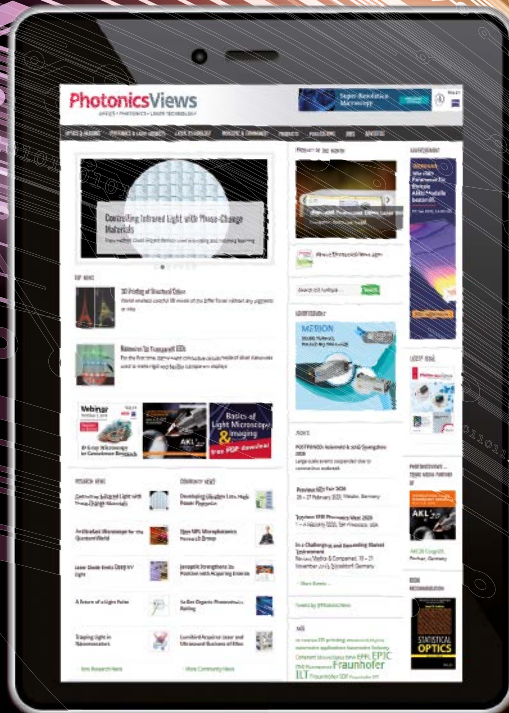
PhotonicsViews

OPTICS • PHOTONICS • LASER TECHNOLOGY

Super-Resolution Microscopy

Controlling Infrared Light with Phase-Change Materials

TOP NEWS

3D Printing of Structural Color

Nanowires for Transparent LEDs

Webinar

Basics of Light Microscopy & Imaging

free PDF download

RESEARCH NEWS

COMMUNITY NEWS

Architected Microscope for the Quantum World

Laser Diode Emits Deep UV Light

A Picture of a Light Pulse

Trapping Light in Nanoresonators

More Research News

More Community News

PRODUCT OF THE MONTH

About PhotonicsViews.com

ADVERTISEMENT

EVENTS

Photonics West 2020

Fraunhofer

EPIC

ILT

STATISTICAL OPTICS

AKL